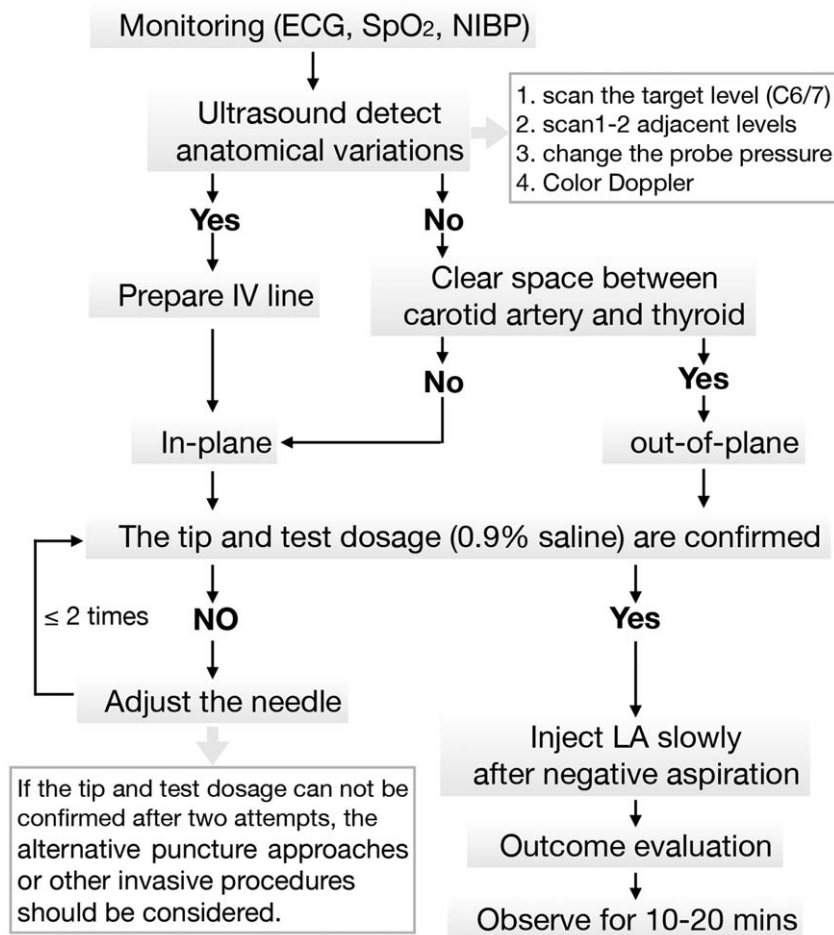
Monitoring (ECG, $SpO_2$, NIBP)

Ultrasound detect anatomical variations

1. scan the target level (C6/7)
2. scan1-2 adjacent levels
3. change the probe pressure
4. Color Doppler

Yes

No

Prepare IV line

Clear space between carotid artery and thyroid

No

Yes

In-plane

out-of-plane

The tip and test dosage (0.9% saline) are confirmed

≤ 2 times

NO

Yes

Adjust the needle

If the tip and test dosage can not be confirmed after two attempts, the alternative puncture approaches or other invasive procedures should be considered.

Inject LA slowly after negative aspiration

Outcome evaluation

Observe for 10-20 mins